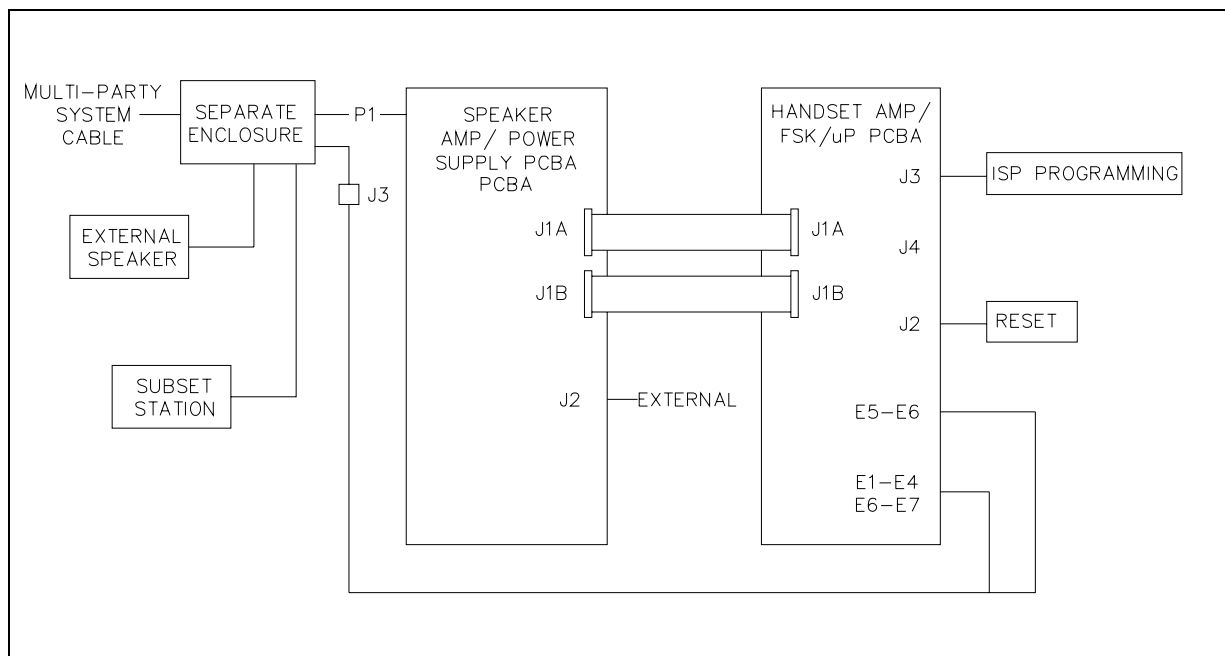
MULTI-PARTY SYSTEM CABLE

SEPARATE ENCLOSURE

P1

J3

EXTERNAL SPEAKER

SUBSET STATION

SPEAKER AMP/ POWER SUPPLY PCBA PCBA

J1A

J1B

J2

EXTERNAL

HANDSET AMP/ FSK/uP PCBA

J3

ISP PROGRAMMING

J1A

J4

J1B

J2

RESET

E5-E6

E1-E4
E6-E7